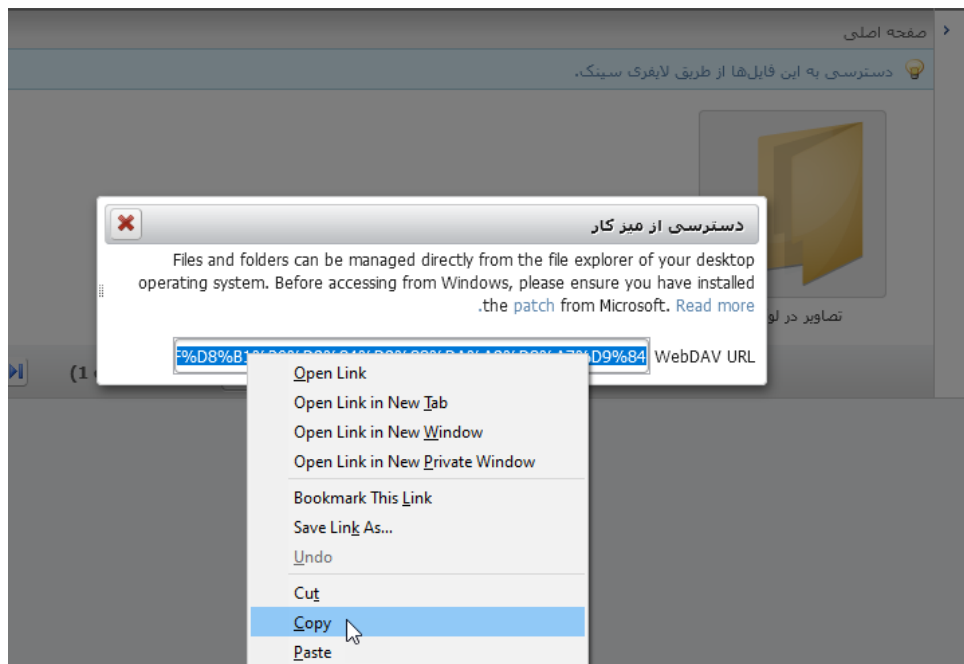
صفحه اصلی

دسترسی به این فایل‌ها از طریق لایفری سینک.

دسترسی از میز کار

Files and folders can be managed directly from the file explorer of your desktop operating system. Before accessing from Windows, please ensure you have installed the patch from Microsoft. Read more.

WebDAV URL F%D8%B1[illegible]%D9%84

تصاویر در لو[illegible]

(1 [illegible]

Open Link
Open Link in New Tab
Open Link in New Window
Open Link in New Private Window
Bookmark This Link
Save Link As...
Undo
Cut
Copy
Paste